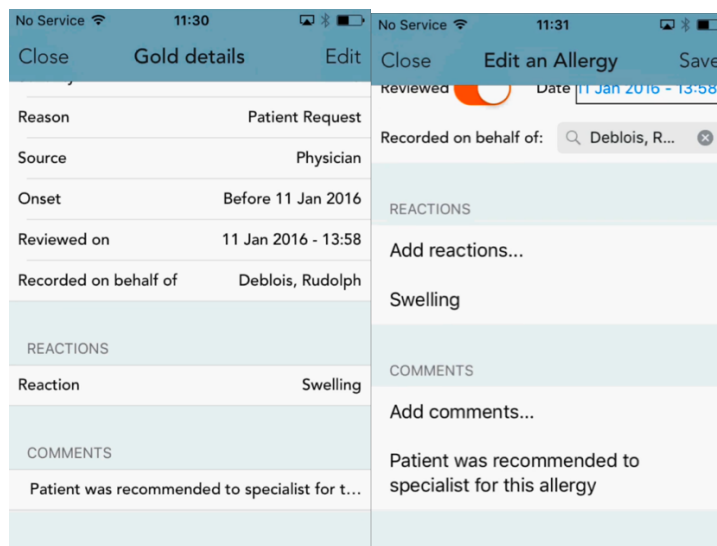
No Service 11:30

Close Gold details Edit

Reason Patient Request

Source Physician

Onset Before 11 Jan 2016

Reviewed on 11 Jan 2016 - 13:58

Recorded on behalf of Deblois, Rudolph

REACTIONS

Reaction Swelling

COMMENTS

Patient was recommended to specialist for t...

No Service 11:31

Close Edit an Allergy Save

Reviewed Date 11 Jan 2016 - 13:58

Recorded on behalf of: Deblois, R...

REACTIONS

Add reactions...

Swelling

COMMENTS

Add comments...

Patient was recommended to specialist for this allergy